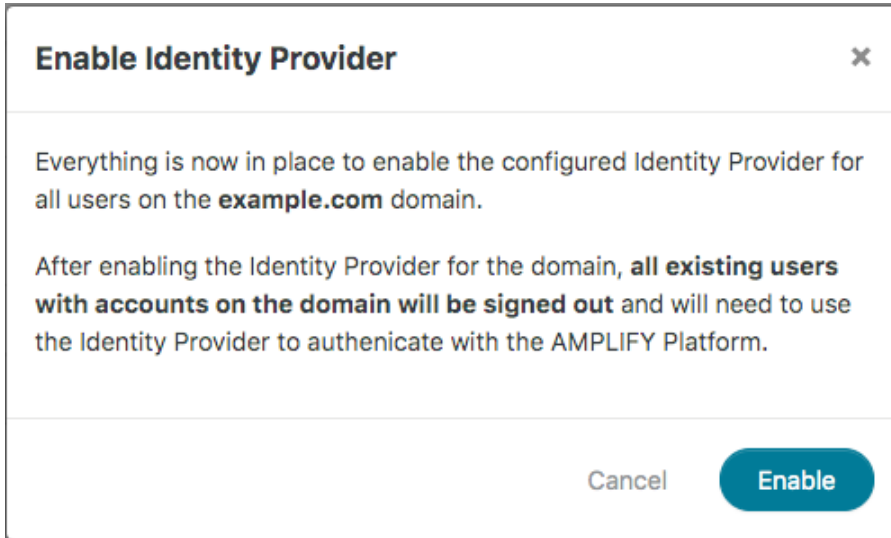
Enable Identity Provider

×

Everything is now in place to enable the configured Identity Provider for all users on the example.com domain.

After enabling the Identity Provider for the domain, all existing users with accounts on the domain will be signed out and will need to use the Identity Provider to authenicate with the AMPLIFY Platform.

Cancel

Enable